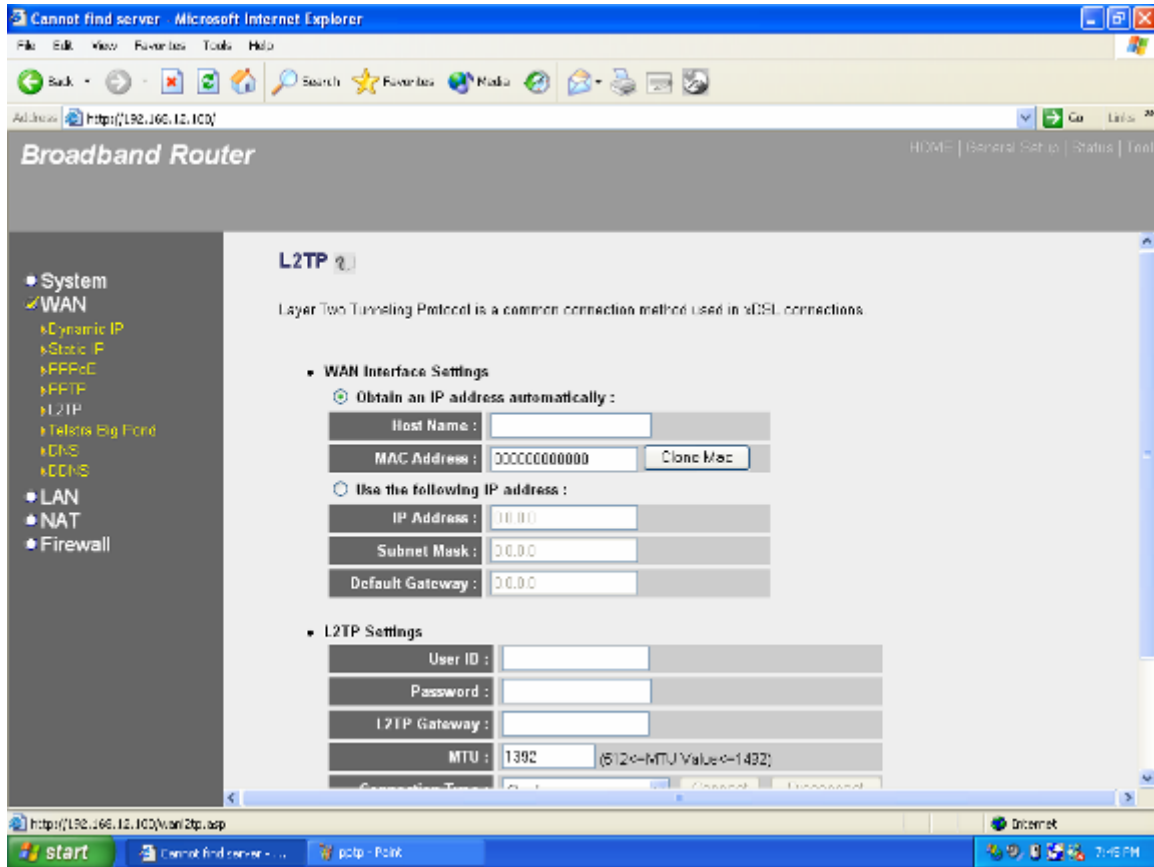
Cannot find server - Microsoft Internet Explorer

File Edit View Favorites Tools Help

Back Search Favorites Media

Address http://192.168.12.100/ Go Links

Broadband Router

HOME | General Setup | Status | Tool

• System
✓WAN
▸Dynamic IP
▸Static IP
▸PPPoE
▸PPTP
▸L2TP
▸Telstra Big Pond
▸DNS
▸DDNS
• LAN
• NAT
• Firewall

L2TP

Layer Two Tunneling Protocol is a common connection method used in xDSL connections.

• WAN Interface Settings

Obtain an IP address automatically :

Host Name :

MAC Address : 000000000000 Clone Mac

Use the following IP address :

IP Address : 0.0.0.0

Subnet Mask : 0.0.0.0

Default Gateway : 0.0.0.0

• L2TP Settings

User ID :

Password :

L2TP Gateway :

MTU : 1392 (512<=MTU Value<=1492)

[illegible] Connect Disconnect

http://192.168.12.100/wanl2tp.asp

Internet

start Cannot find server - ... pptp - Paint 7:45 PM